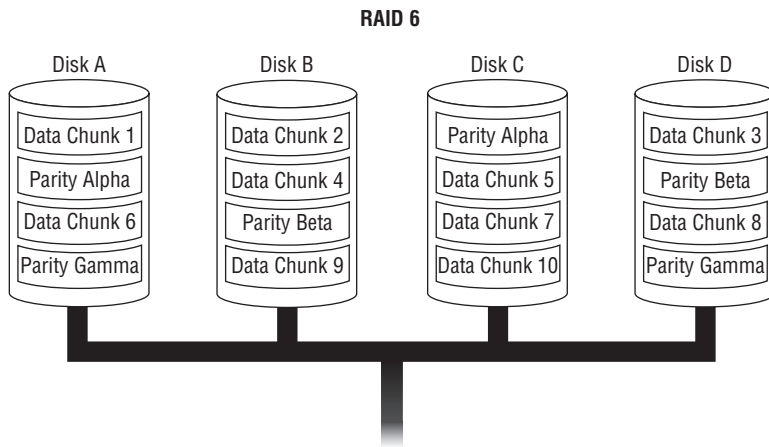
RAID 6

Disk A
Data Chunk 1
Parity Alpha
Data Chunk 6
Parity Gamma

Disk B
Data Chunk 2
Data Chunk 4
Parity Beta
Data Chunk 9

Disk C
Parity Alpha
Data Chunk 5
Data Chunk 7
Data Chunk 10

Disk D
Data Chunk 3
Parity Beta
Data Chunk 8
Parity Gamma